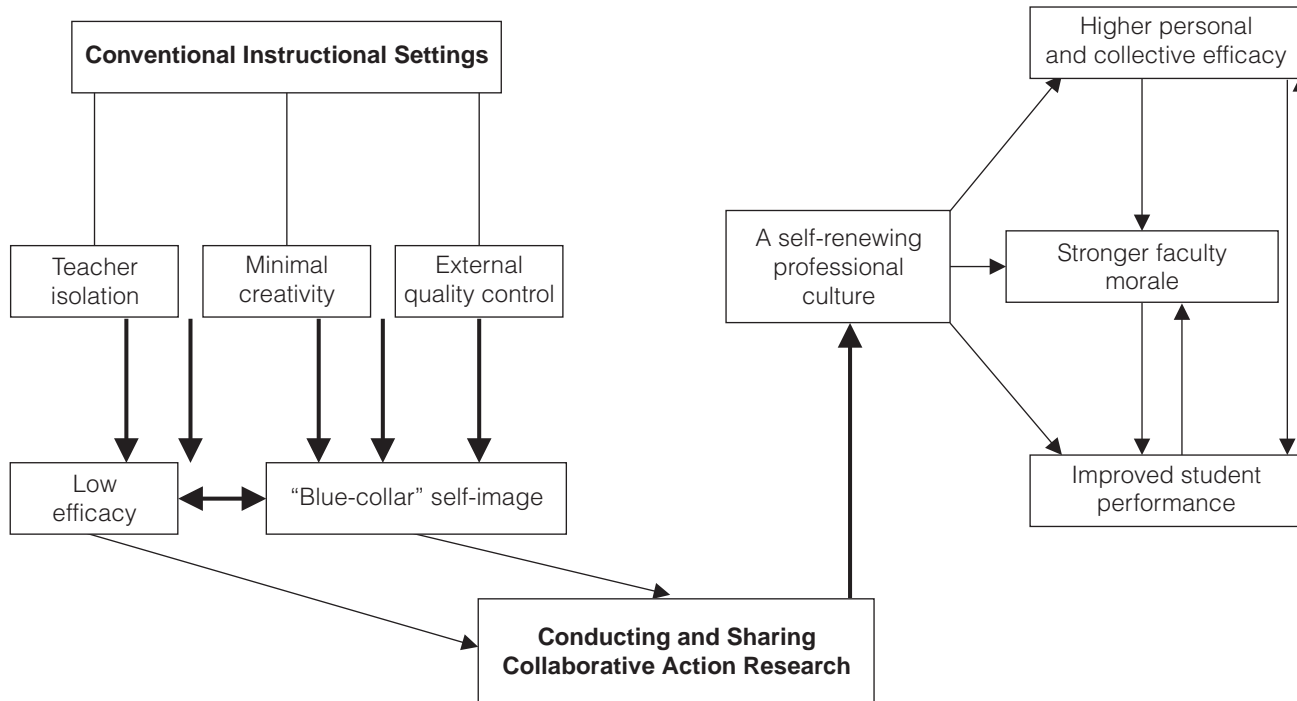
Conventional Instructional Settings

Teacher isolation

Minimal creativity

External quality control

Low efficacy

"Blue-collar" self-image

Conducting and Sharing Collaborative Action Research

A self-renewing professional culture

Higher personal and collective efficacy

Stronger faculty morale

Improved student performance